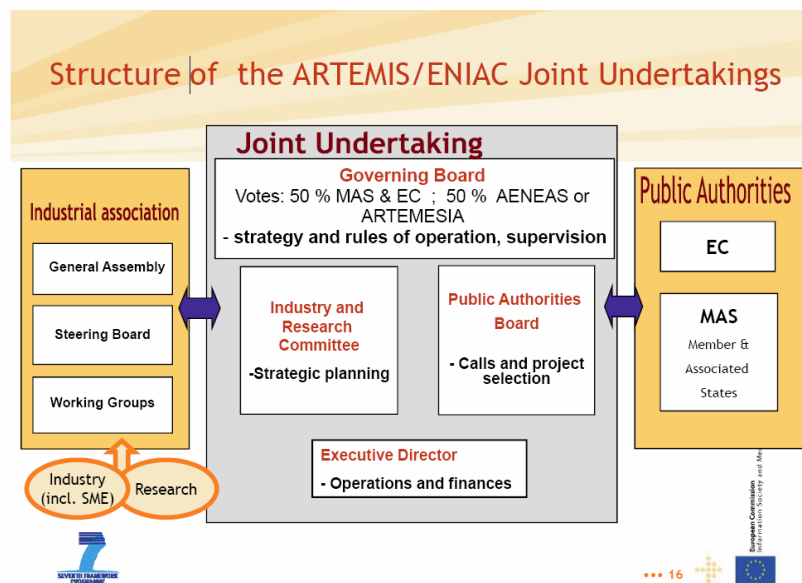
Structure of the ARTEMIS/ENIAC Joint Undertakings

Joint Undertaking

Governing Board
Votes: 50 % MAS & EC ; 50 % AENEAS or ARTEMESIA
- strategy and rules of operation, supervision

Industrial association

General Assembly

Steering Board

Working Groups

Industry and Research Committee
-Strategic planning

Public Authorities Board
- Calls and project selection

Public Authorities

EC

MAS
Member & Associated States

Executive Director
- Operations and finances

Industry (incl. SME)

Research

SEVENTH FRAMEWORK PROGRAMME

European Commission
Information Society and Me

••• 16